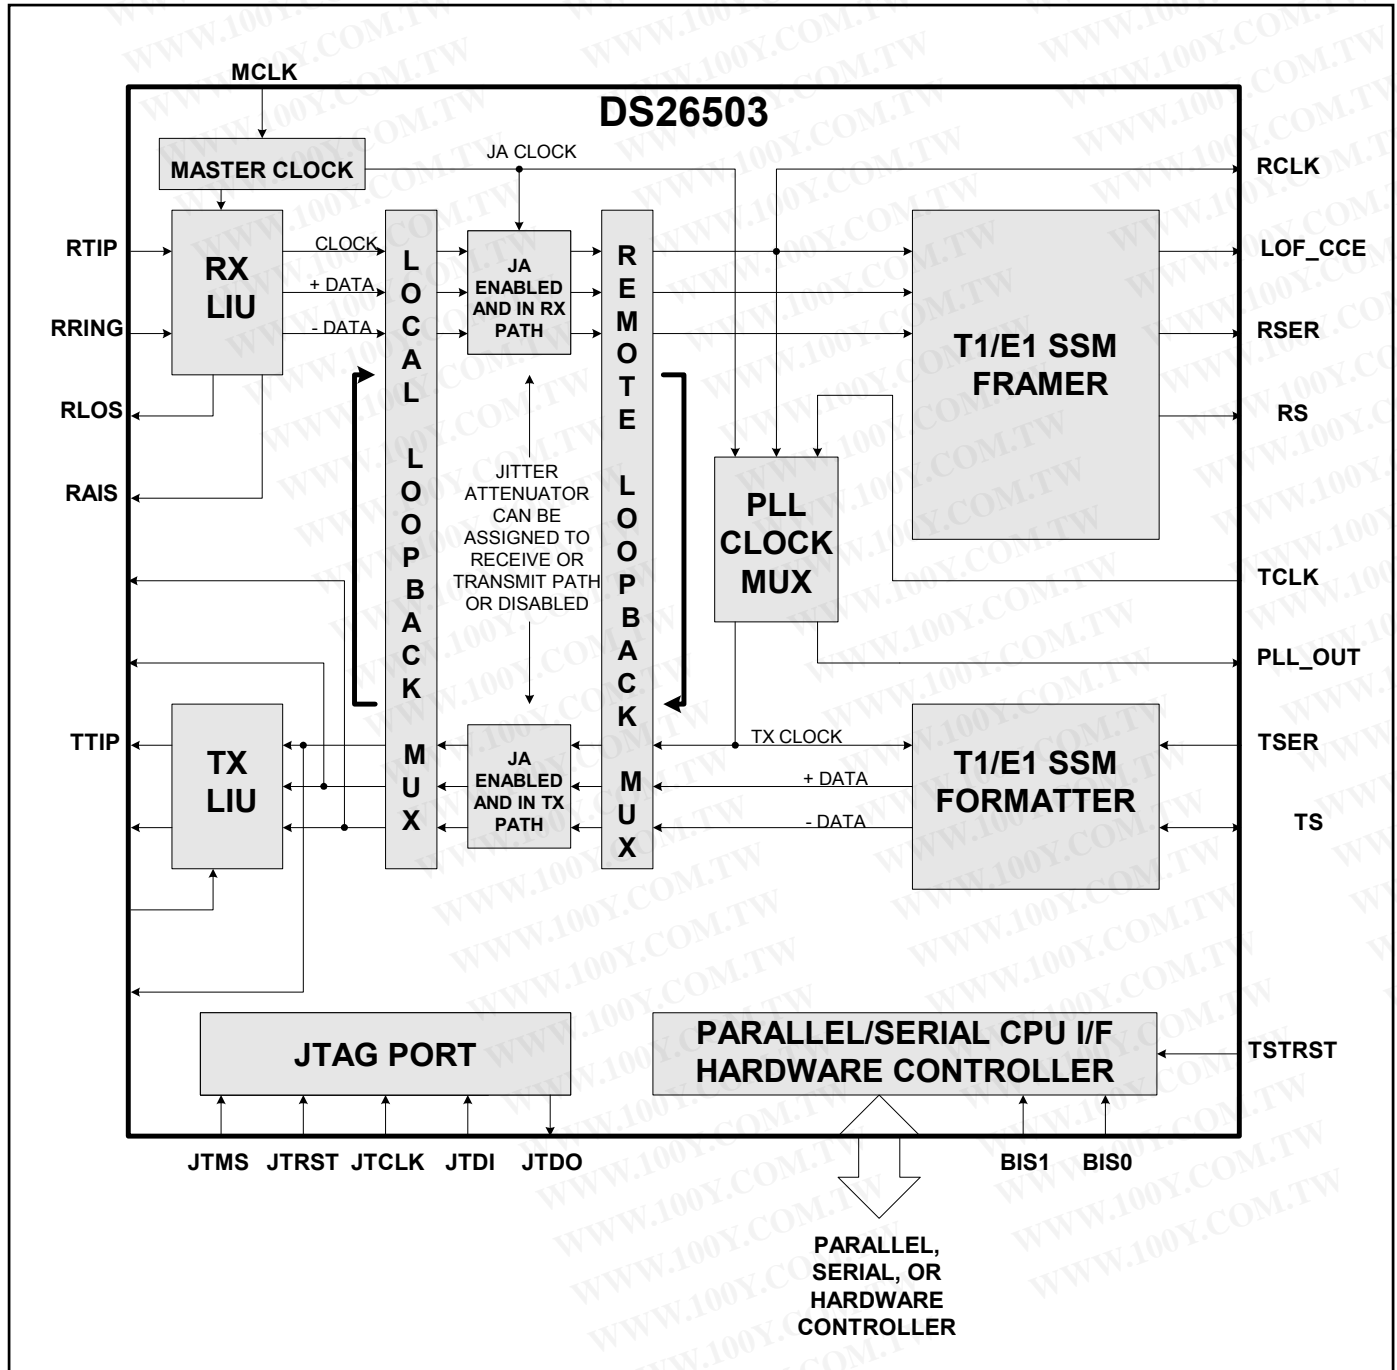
MCLK

DS26503

MASTER CLOCK

JA CLOCK

RCLK

RTIP

RX LIU

CLOCK

+ DATA

- DATA

RRING

LOCAL LOOPBACK MUX

JA ENABLED AND IN RX PATH

REMOTE LOOPBACK MUX

LOF_CCE

T1/E1 SSM FRAMER

RSER

RLOS

RS

RAIS

JITTER ATTENUATOR CAN BE ASSIGNED TO RECEIVE OR TRANSMIT PATH OR DISABLED

PLL CLOCK MUX

TCLK

PLL_OUT

TTIP

TX LIU

JA ENABLED AND IN TX PATH

TX CLOCK

+ DATA

- DATA

T1/E1 SSM FORMATTER

TSER

TS

JTAG PORT

PARALLEL/SERIAL CPU I/F HARDWARE CONTROLLER

TSTRST

JTMS JTRST JTCLK JTDI JTDO

BIS1 BIS0

PARALLEL, SERIAL, OR HARDWARE CONTROLLER

WWW.100Y.COM.TW